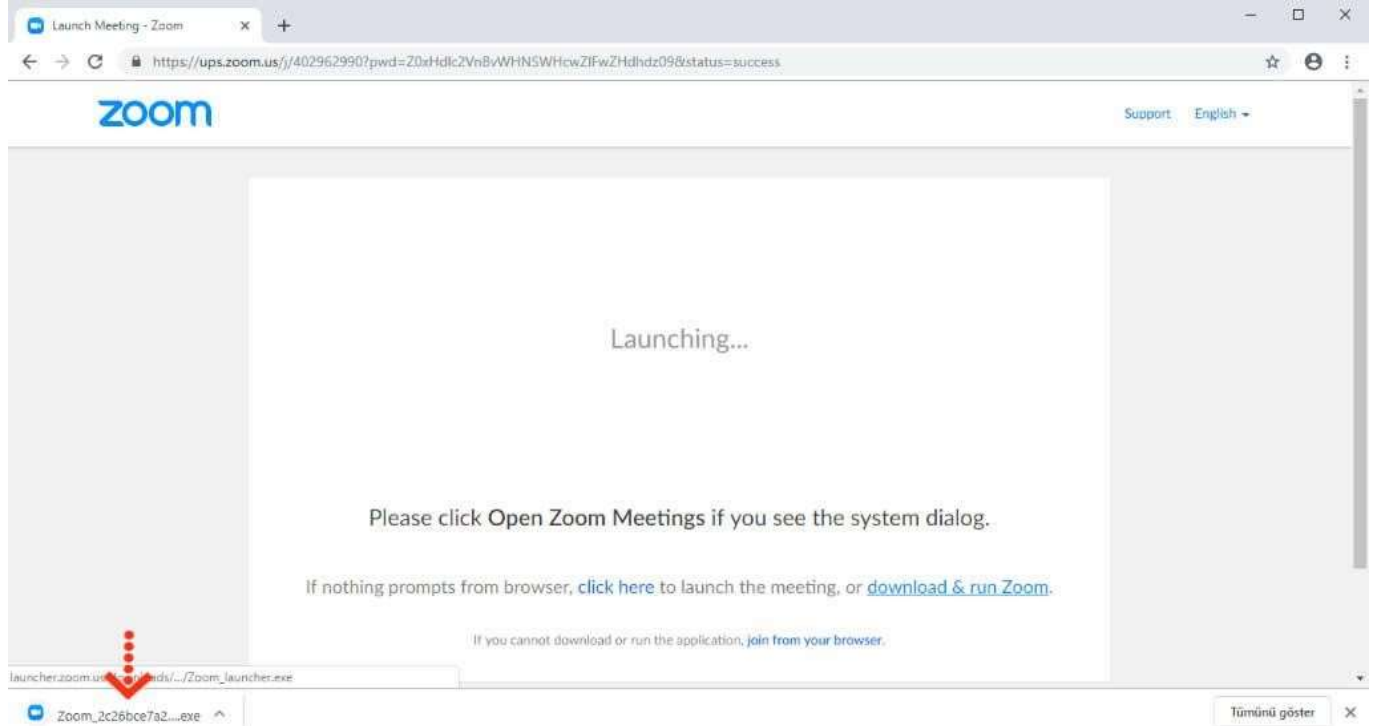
Launch Meeting - Zoom

https://ups.zoom.us/j/402962990?pwd=Z0xHdlc2VnBvWHNSWHcwZlFwZHdhdz09&status=success

zoom

Support English

Launching...

Please click Open Zoom Meetings if you see the system dialog.

If nothing prompts from browser, click here to launch the meeting, or download & run Zoom.

If you cannot download or run the application, join from your browser.

launcher.zoom.us/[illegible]ads/.../Zoom_launcher.exe

Zoom_2c26bce7a2....exe

Tümünü göster